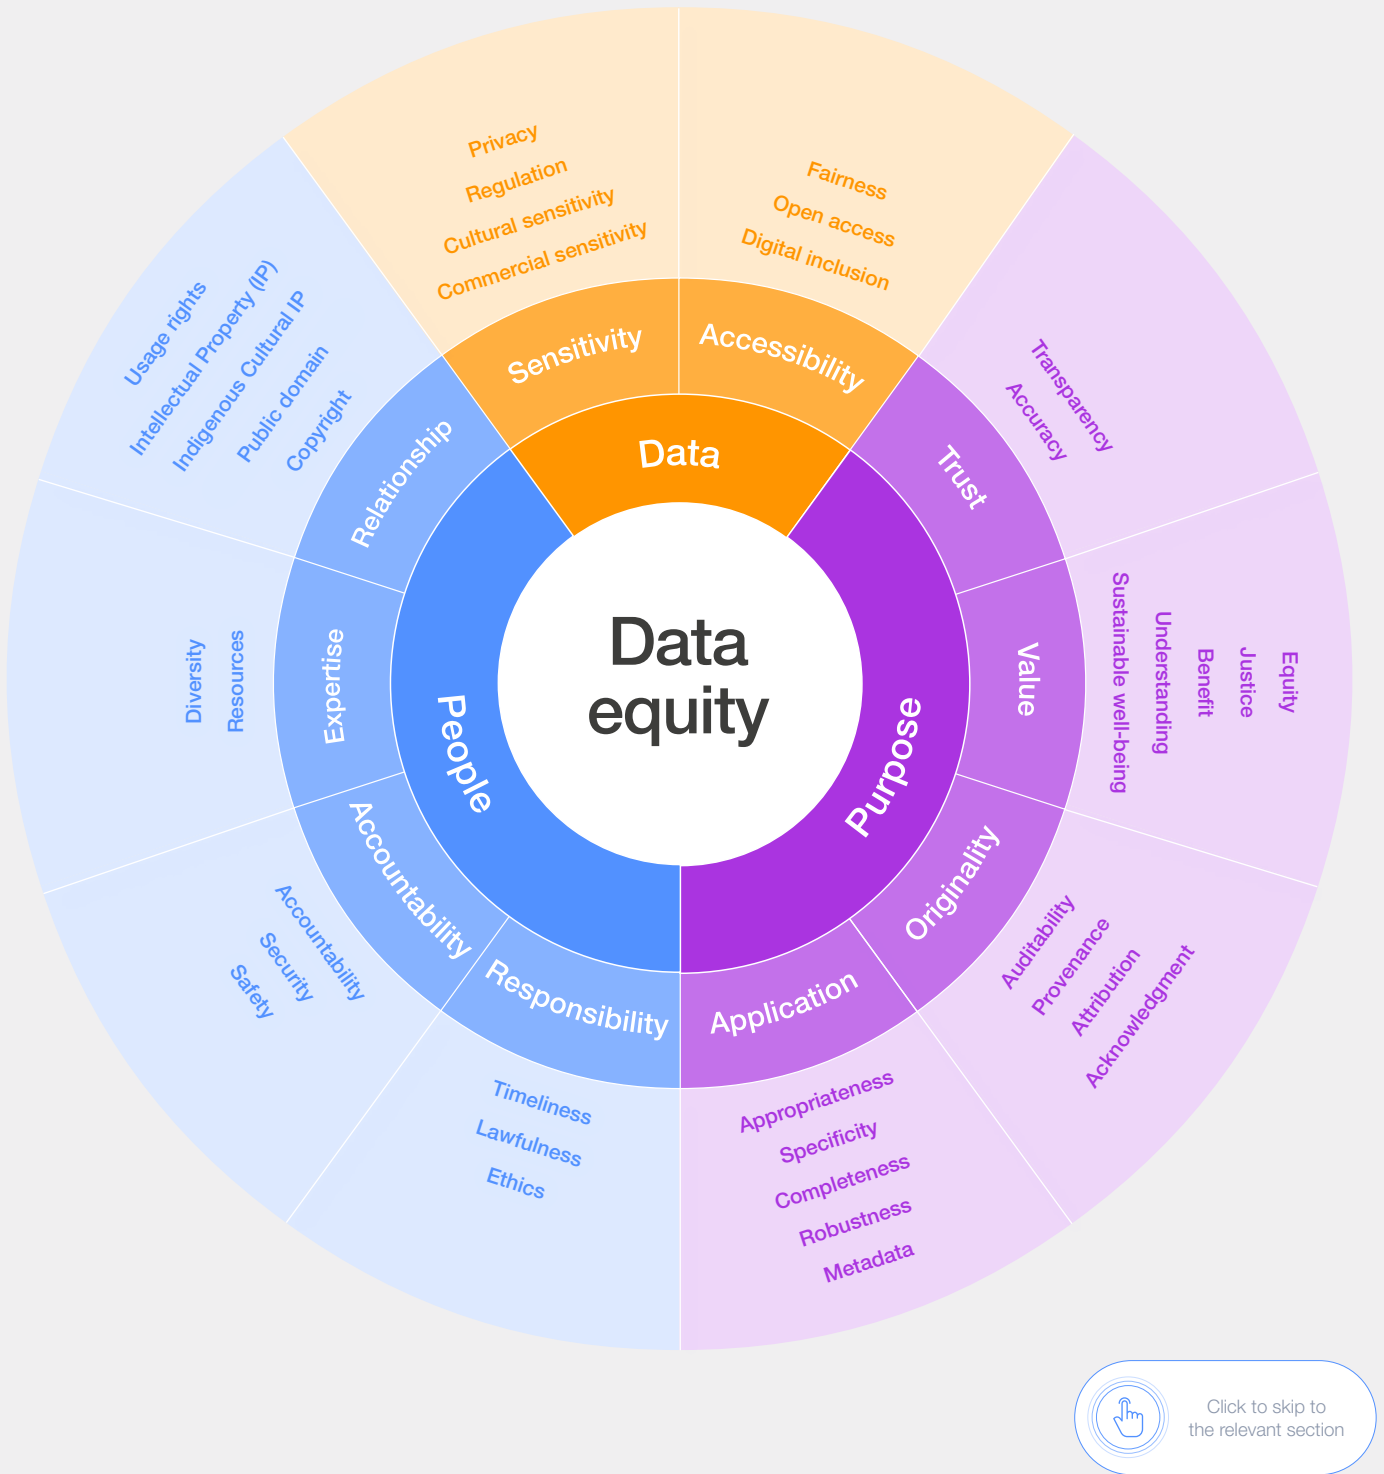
Data equity

Data

Sensitivity
Privacy
Regulation
Cultural sensitivity
Commercial sensitivity

Accessibility
Fairness
Open access
Digital inclusion

Purpose

Trust
Transparency
Accuracy

Value
Equity
Justice
Benefit
Understanding
Sustainable well-being

Originality
Auditability
Provenance
Attribution
Acknowledgment

Application
Appropriateness
Specificity
Completeness
Robustness
Metadata

People

Responsibility
Timeliness
Lawfulness
Ethics

Accountability
Accountability
Security
Safety

Expertise
Diversity
Resources

Relationship
Usage rights
Intellectual Property (IP)
Indigenous Cultural IP
Public domain
Copyright

Click to skip to the relevant section